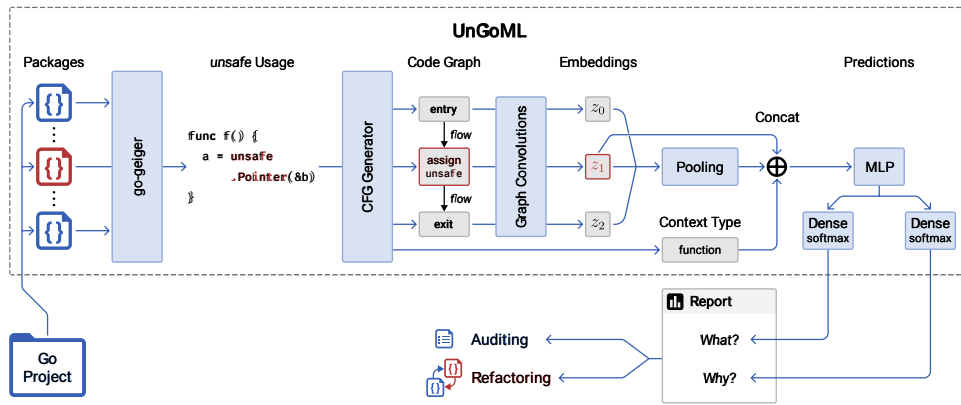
UnGoML

Packages

{}

{}

{}

go-geiger

unsafe Usage

func f() {
a = unsafe
.Pointer(&b)
}

CFG Generator

Code Graph

entry

flow

assign
unsafe

flow

exit

Graph Convolutions

Embeddings

$z_0$

$z_1$

$z_2$

Pooling

Concat

$\oplus$

Context Type

function

Predictions

MLP

Dense
softmax

Dense
softmax

Report

What?

Why?

Auditing

Refactoring

Go
Project